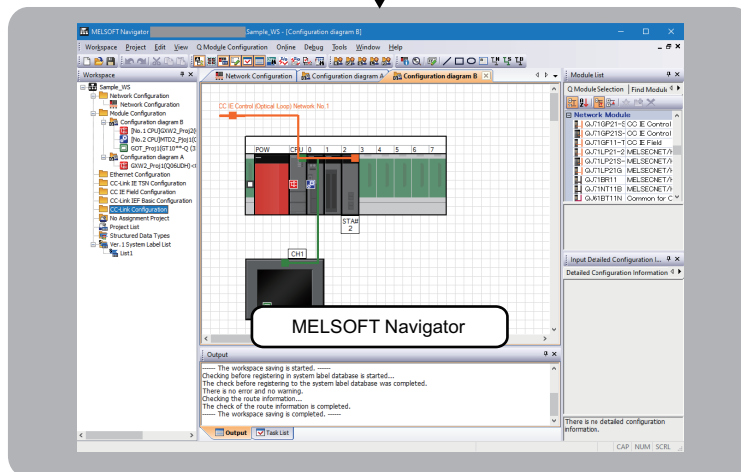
MELSOFT Navigator Sample_WS - [Configuration diagram B]

Workspace Project Edit View Q Module Configuration Online Debug Tools Window Help

Workspace

Sample_WS
Network Configuration
Network Configuration
Module Configuration
Configuration diagram B
[No.1 CPU]GXW2_Proj2(
[No.2 CPU]MTD2_Proj1(
GOT_Proj1[GT10**-Q (3:
Configuration diagram A
GXW2_Proj1[Q06UDH]<
Ethernet Configuration
CC-Link IE TSN Configuration
CC IE Field Configuration
CC-Link IEF Basic Configuration
CC-Link Configuration
No Assignment Project
Project List
Structured Data Types
Ver. 1 System Label List
List1

Network Configuration | Configuration diagram A | Configuration diagram B

CC IE Control (Optical Loop) Network No.1

POW CPU 0 1 2 3 4 5 6 7

STA#
2

CH1

MELSOFT Navigator

Output

------ The workspace saving is started. ------
Checking before registering in system label database is started....
The check before registering to the system label database was completed.
There is no error and no warning.
Checking the route information...
The check of the route information is completed.
------ The workspace saving is completed. ------

Output | Task List

Module List

Q Module Selection | Find Module

Network Module
QJ71GP21-S CC IE Control
QJ71GP21S- CC IE Control
QJ71GF11-T CC IE Field
QJ71LP21-2 MELSECNET/
QJ71LP21S- MELSECNET/
QJ71LP21G MELSECNET/
QJ71BR11 MELSECNET/
QJ71NT11B MELSECNET/
QJ61BT11N Common for C

Input Detailed Configuration I...

Detailed Configuration Information

There is no detailed configuration information.

CAP NUM SCRL